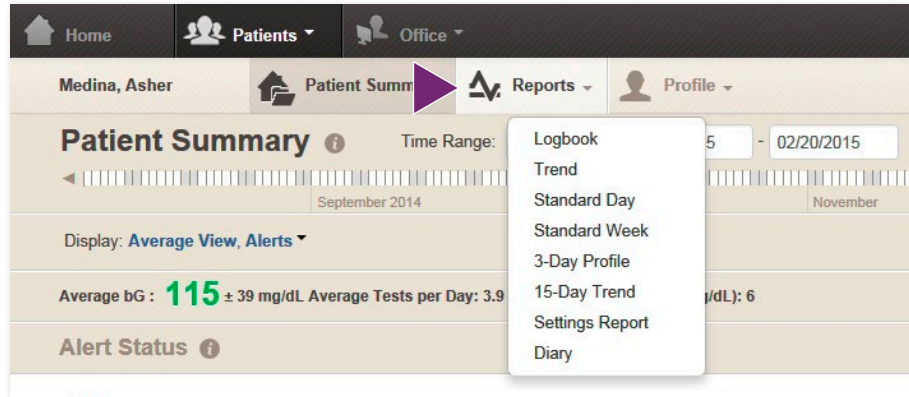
Home Patients Office

Medina, Asher Patient Summ Reports Profile

Patient Summary Time Range: 5 - 02/20/2015

September 2014 November

Display: Average View, Alerts

Average bG : 115 ± 39 mg/dL Average Tests per Day: 3.9 g/dL): 6

Alert Status

Logbook
Trend
Standard Day
Standard Week
3-Day Profile
15-Day Trend
Settings Report
Diary